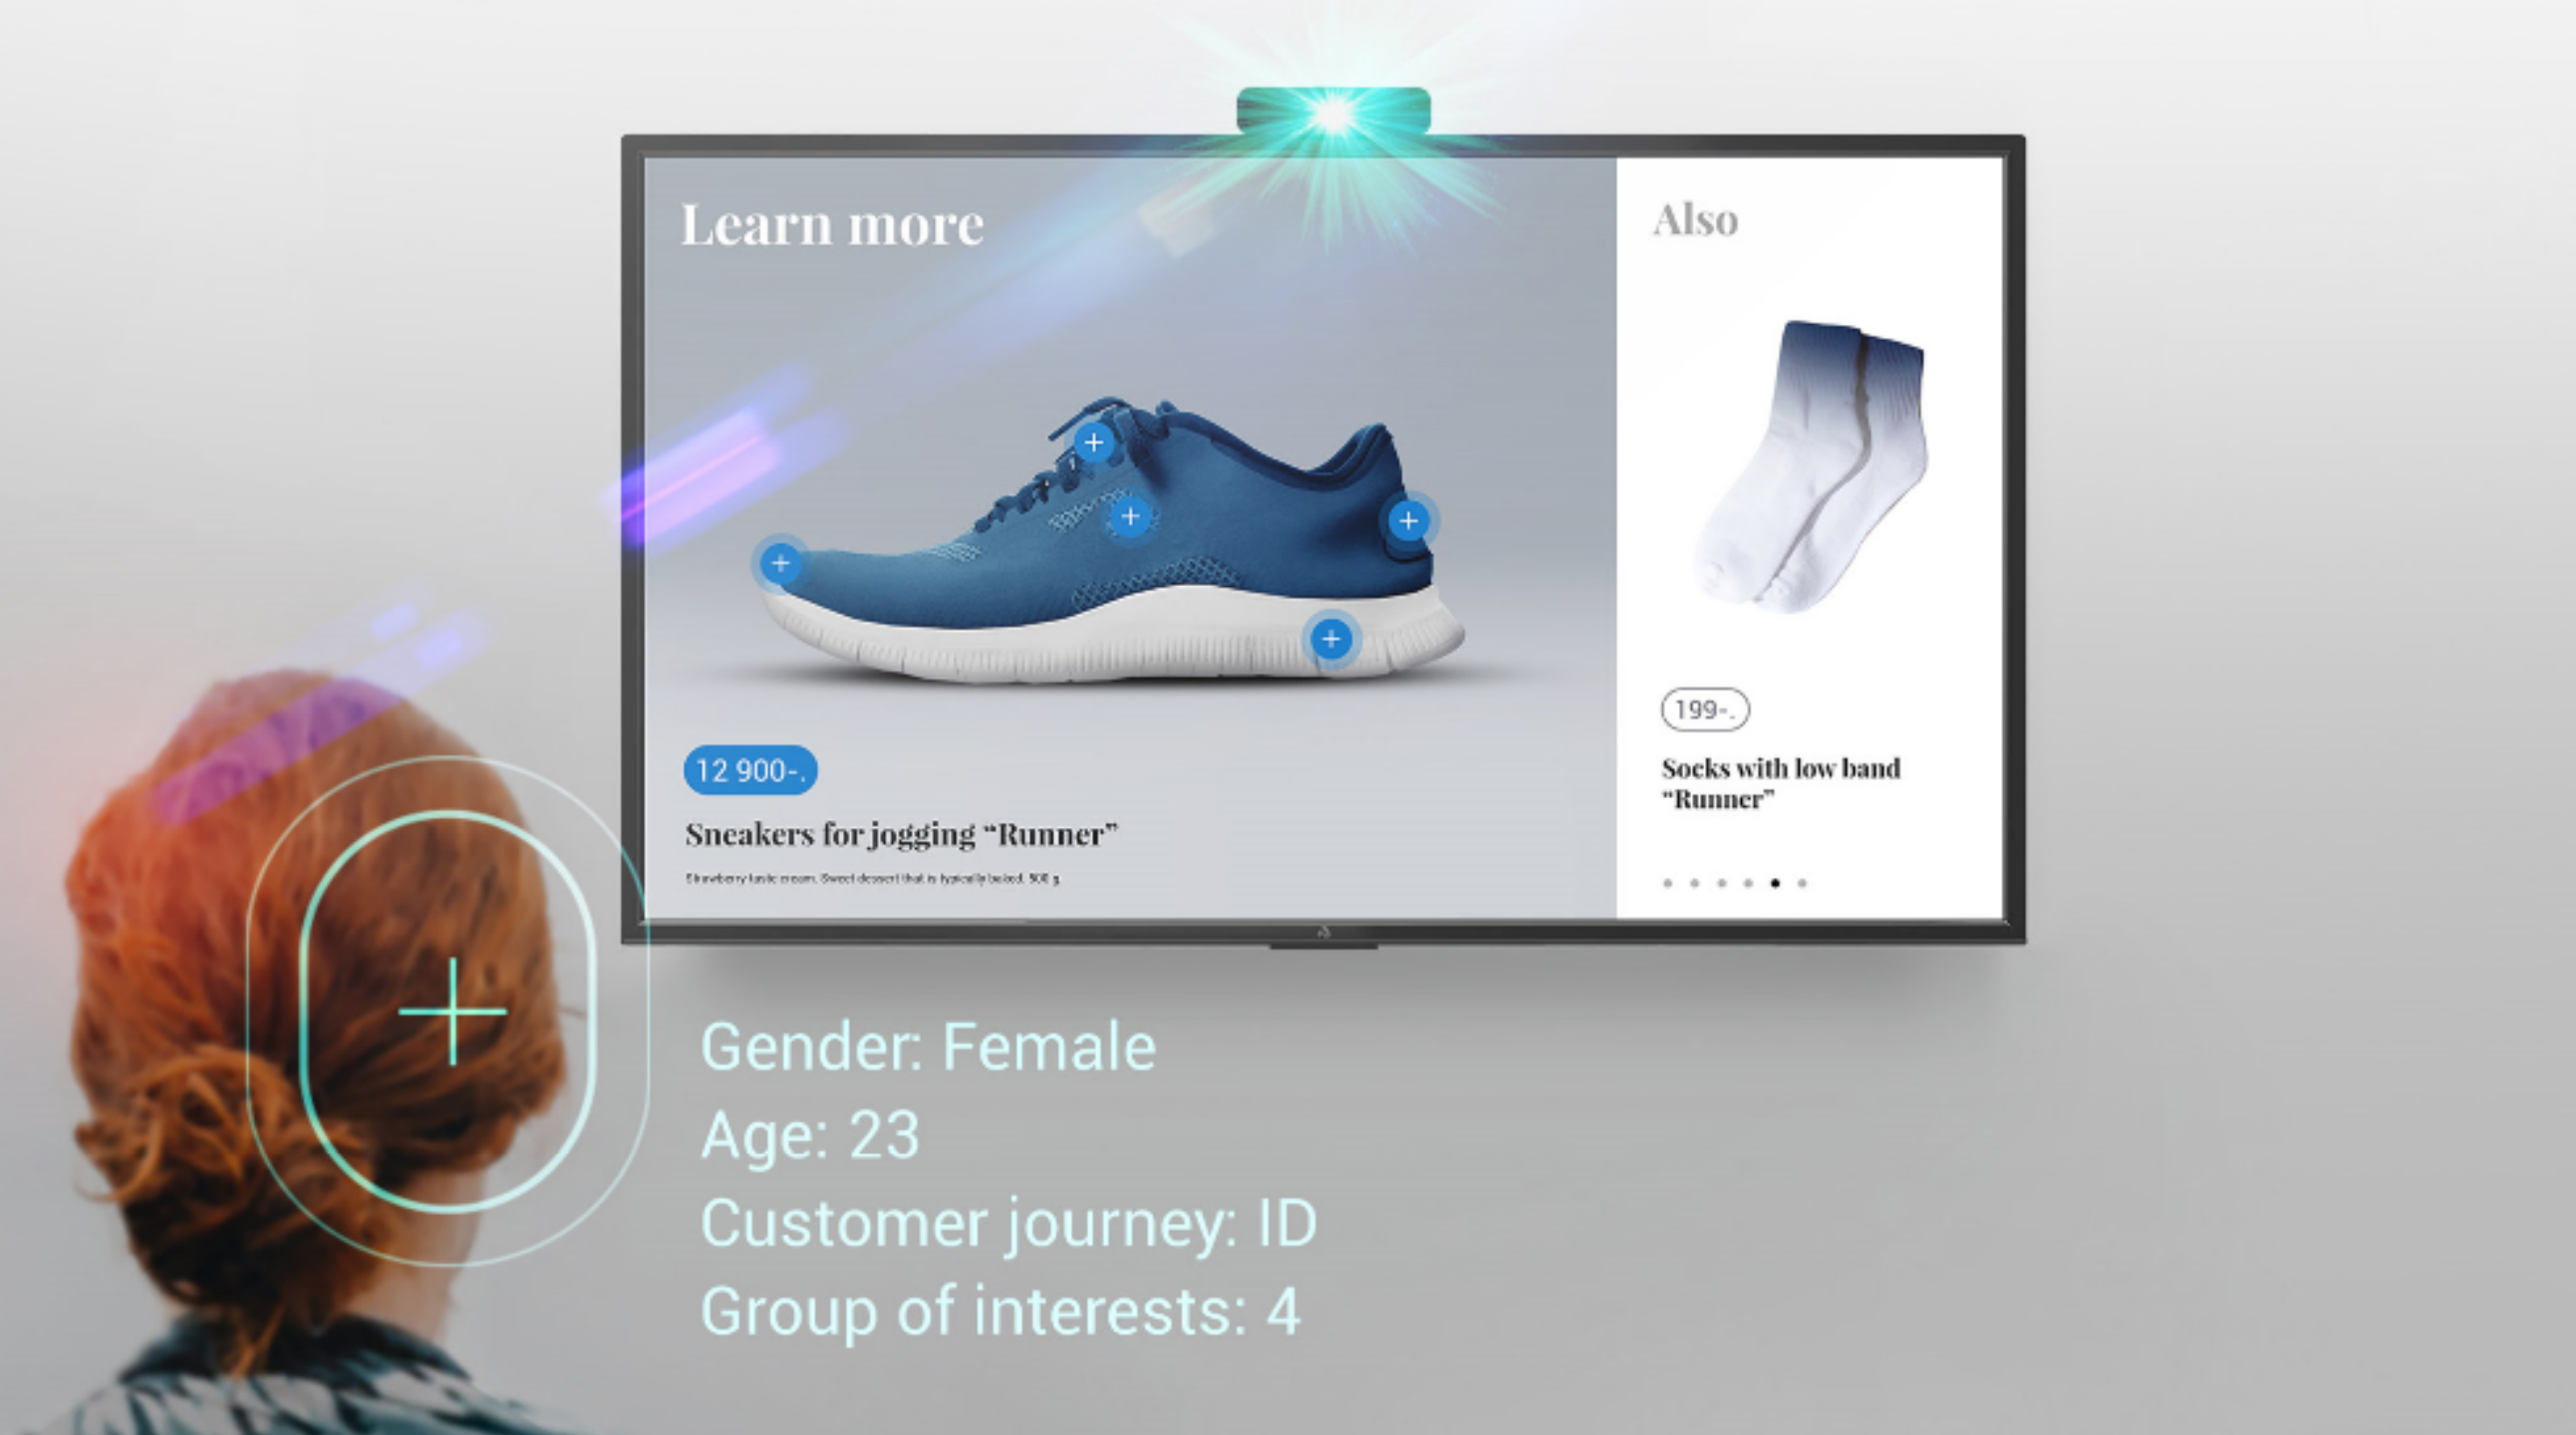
Learn more

12 900-.

Sneakers for jogging "Runner"

Strawberry taste cream. Sweet dessert that is typically baked. 500 g.

Also

199-.

Socks with low band "Runner"

Gender: Female
Age: 23
Customer journey: ID
Group of interests: 4